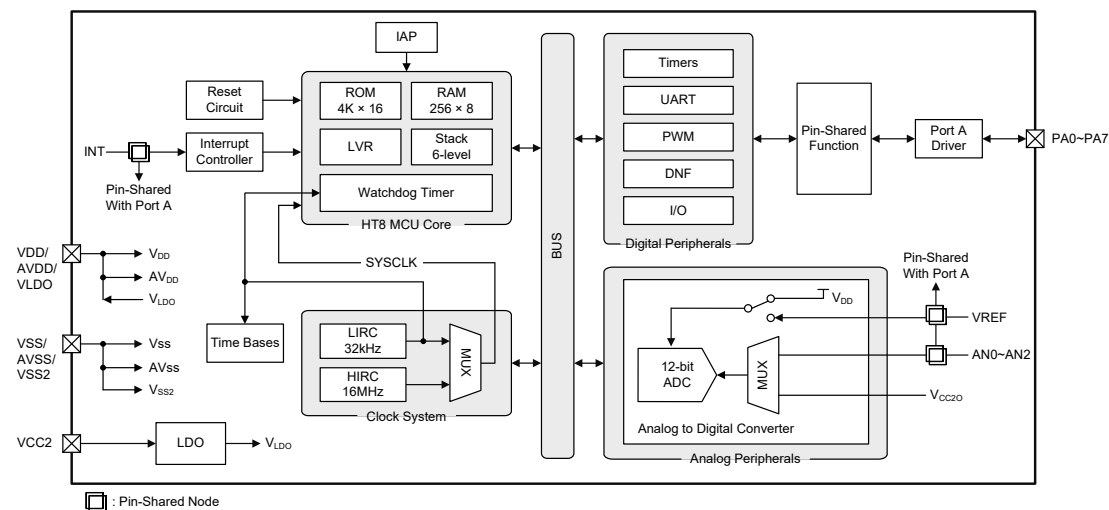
IAP

Reset Circuit

ROM 4K × 16

RAM 256 × 8

LVR

Stack 6-level

Watchdog Timer

HT8 MCU Core

INT

Interrupt Controller

Pin-Shared With Port A

BUS

Timers

UART

PWM

DNF

I/O

Digital Peripherals

Pin-Shared Function

Port A Driver

PA0~PA7

VDD/ AVDD/ VLDO

$V_{DD}$

$AV_{DD}$

$V_{LDO}$

SYSCLK

VSS/ AVSS/ VSS2

Vss

AVss

$V_{SS2}$

Time Bases

LIRC 32kHz

HIRC 16MHz

MUX

Clock System

Pin-Shared With Port A

$V_{DD}$

VREF

AN0~AN2

12-bit ADC

MUX

$V_{CC2O}$

Analog to Digital Converter

Analog Peripherals

VCC2

LDO

$V_{LDO}$

: Pin-Shared Node